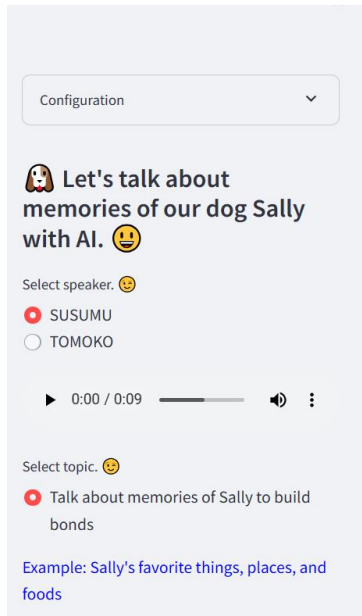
Configuration

🐶 Let's talk about memories of our dog Sally with AI. 😃

Select speaker. 😉

SUSUMU

TOMOKO

0:00 / 0:09

Select topic. 😉

Talk about memories of Sally to build bonds

Example: Sally's favorite things, places, and foods